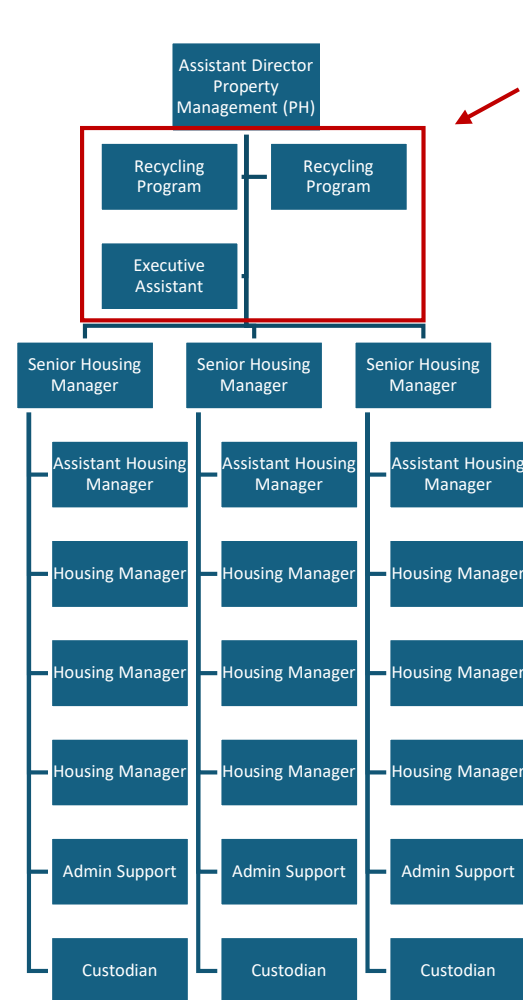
Assistant Director Property Management (PH)

Recycling Program

Recycling Program

Executive Assistant

Senior Housing Manager

Assistant Housing Manager

Housing Manager

Housing Manager

Housing Manager

Admin Support

Custodian

Senior Housing Manager

Assistant Housing Manager

Housing Manager

Housing Manager

Housing Manager

Admin Support

Custodian

Senior Housing Manager

Assistant Housing Manager

Housing Manager

Housing Manager

Housing Manager

Admin Support

Custodian